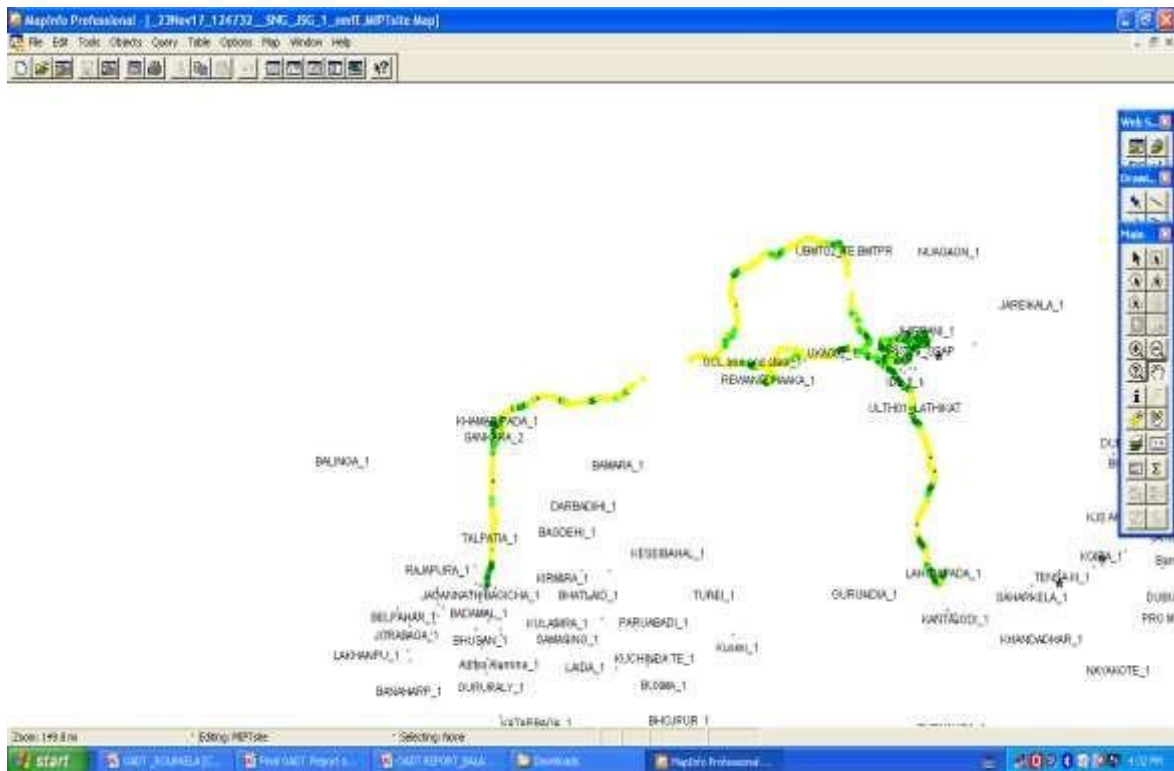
MapInfo Professional - [_23Nov17_124732__SNG_JSG_1_mrlf_MIPTsite Map]
File Edit Tools Objects Query Table Options Map Window Help

Web S...
Drawi...
Main

UBMT02_RE BMTPR
NUAGAON_1
JAREIKALA_1
DCL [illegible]
UKAG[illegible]
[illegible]AP
REVANGDIHAKA_1
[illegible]_1
ULTHOI_LATHIKAT
KHAMAR PADA_1
SANKIRA_2
BALINGA_1
BAMARA_1
DARBADIHI_1
TALPATIA_1
BAGDEHI_1
KESEIBAHAL_1
RAJAPURA_1
KIRMIRA_1
LAHTIPADA_1
TENDAHI_1
KOIRA_1
JAGANNATH BAGICHA_1
BHATLAID_1
TUREI_1
GURUNDIA_1
SAHARKELA_1
BELPAHAR_1
BADAMAL_1
KULABIRA_1
PARUABADI_1
KANTAGODI_1
JITRABAGA_1
BHUSAN_1
SAMASING_1
KHANDADHAR_1
LAKHANPU_1
Aditya Alumina_1
LAIDA_1
KUCHINDA TE_1
Kusum_1
NAYAKOTE_1
BANAHARP_1
DURURALY_1
BLOSSA_1
BHOJPUR_1
KATARBAGA_1
DU
KUSA
DUBA
PRO
Zoom: 149.8 mi
Editing: MIPTsite
Selecting: None
start
GAOT_ROURKELA
Final GAOT Report
GAOT REPORT BALA
Downloads
MapInfo Professional